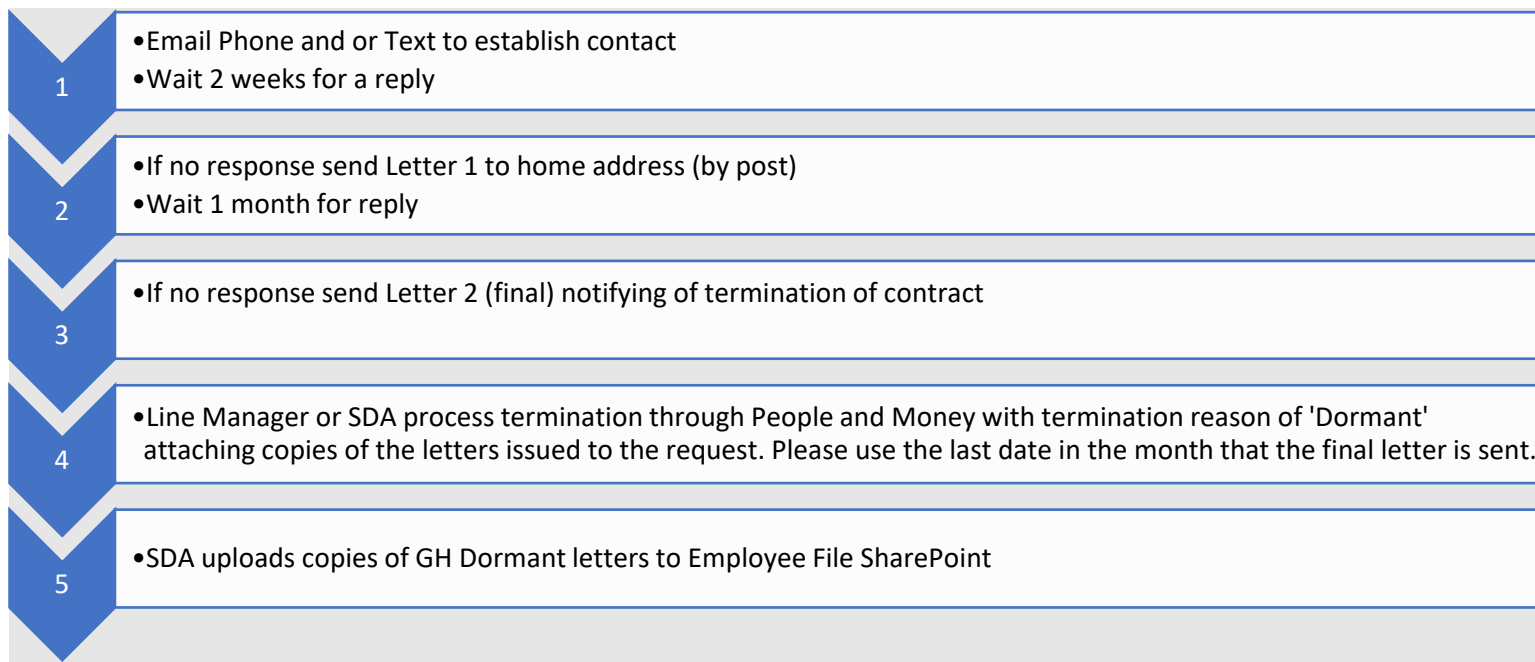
1

•Email Phone and or Text to establish contact
•Wait 2 weeks for a reply

2

•If no response send Letter 1 to home address (by post)
•Wait 1 month for reply

3

•If no response send Letter 2 (final) notifying of termination of contract

4

•Line Manager or SDA process termination through People and Money with termination reason of 'Dormant' attaching copies of the letters issued to the request. Please use the last date in the month that the final letter is sent.

5

•SDA uploads copies of GH Dormant letters to Employee File SharePoint